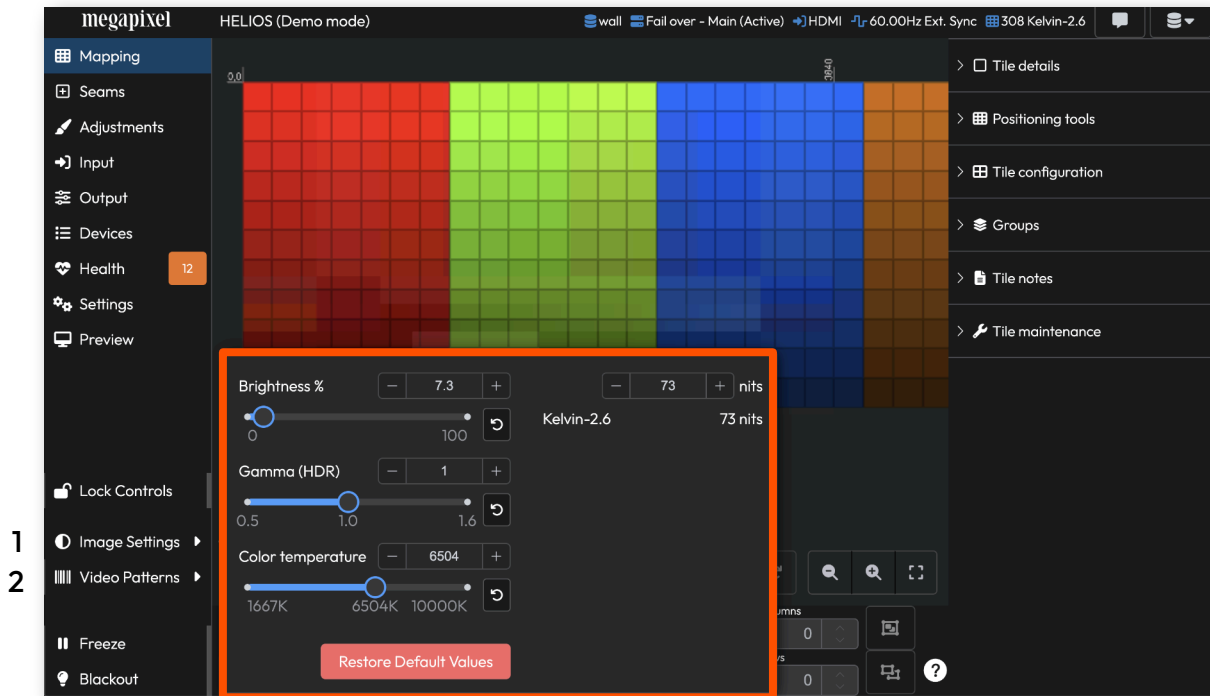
megapixel
HELIOS (Demo mode)
wall Fail over - Main (Active) HDMI 60.00Hz Ext. Sync 308 Kelvin-2.6

Mapping
Seams
Adjustments
Input
Output
Devices
Health 12
Settings
Preview

0,0
3840

Tile details
Positioning tools
Tile configuration
Groups
Tile notes
Tile maintenance

Brightness %
7.3
0
100
73 nits
Kelvin-2.6
73 nits
Gamma (HDR)
1
0.5
1.0
1.6
Color temperature
6504
1667K
6504K
10000K
Restore Default Values

Lock Controls
1 Image Settings
2 Video Patterns
Freeze
Blackout

umns
0
s
0
?